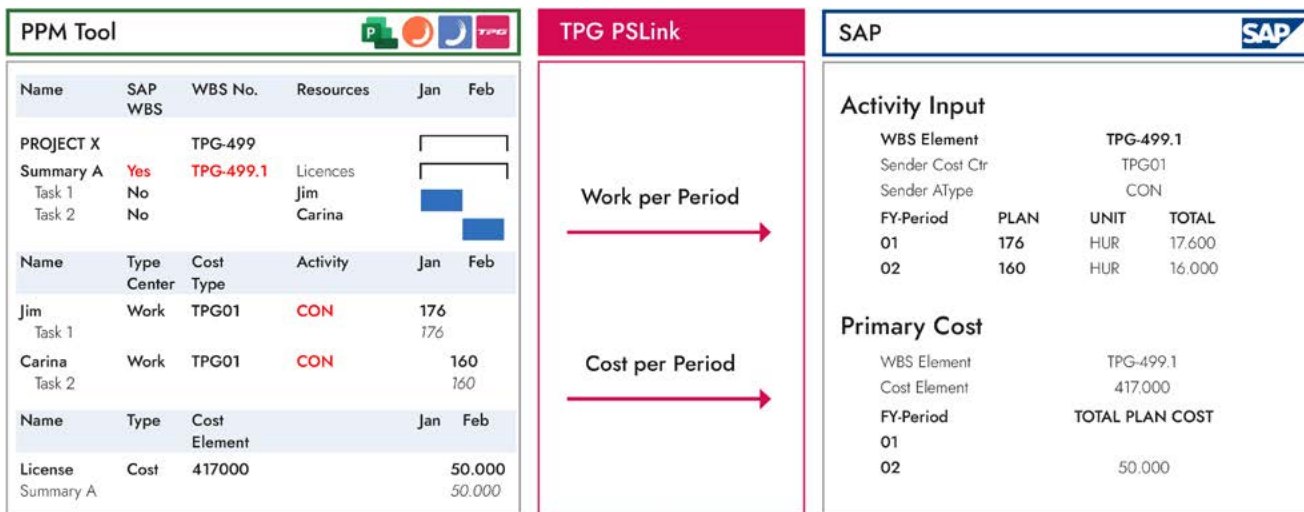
PPM Tool

| Name | SAP WBS | WBS No. | Resources | Jan | Feb |
|---|---|---|---|---|---|
| PROJECT X | | TPG-499 | | | |
| Summary A | Yes | TPG-499.1 | Licences | | |
| Task 1 | No | | Jim | | |
| Task 2 | No | | Carina | | |

| Name | Type Center | Cost Type | Activity | Jan | Feb |
|---|---|---|---|---|---|
| Jim | Work | TPG01 | CON | 176 | |
| Task 1 | | | | 176 | |
| Carina | Work | TPG01 | CON | | 160 |
| Task 2 | | | | | 160 |

| Name | Type | Cost Element | | Jan | Feb |
|---|---|---|---|---|---|
| License | Cost | 417000 | | | 50.000 |
| Summary A | | | | | 50.000 |

TPG PSLink

Work per Period

Cost per Period

SAP

Activity Input

WBS Element TPG-499.1
Sender Cost Ctr TPG01
Sender AType CON

| FY-Period | PLAN | UNIT | TOTAL |
|---|---|---|---|
| 01 | 176 | HUR | 17.600 |
| 02 | 160 | HUR | 16.000 |

Primary Cost

WBS Element TPG-499.1
Cost Element 417.000

| FY-Period | TOTAL PLAN COST |
|---|---|
| 01 | |
| 02 | 50.000 |